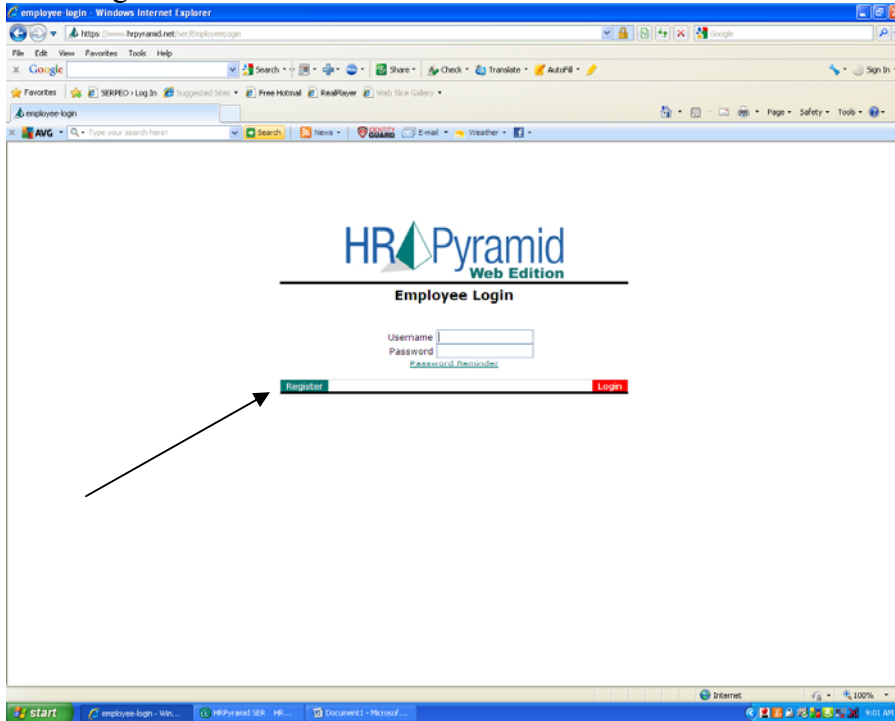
employee-login - Windows Internet Explorer

https://www.hrpyramid.net/ser/EmployeeLogin

Google

File Edit View Favorites Tools Help

Google Search Share Check Translate AutoFill Sign In

Favorites SERPEO › Log In Suggested Sites Free Hotmail RealPlayer Web Slice Gallery

employee-login

Page Safety Tools

AVG Type your search here! Search News Email Weather

HR Pyramid
Web Edition

Employee Login

Username
Password
Password Reminder

Register Login

Internet 100%

start employee-login - Win... HRPyramid SER - HR... Document1 - Microsof... 9:01 AM